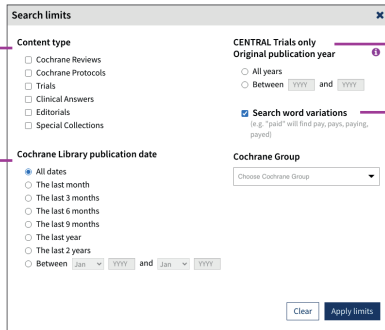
Search limits

Content type
Cochrane Reviews
Cochrane Protocols
Trials
Clinical Answers
Editorials
Special Collections

Cochrane Library publication date
All dates
The last month
The last 3 months
The last 6 months
The last 9 months
The last year
The last 2 years
Between Jan YYYY and Jan YYYY

CENTRAL Trials only
Original publication year
All years
Between YYYY and YYYY

Search word variations
(e.g. "paid" will find pay, pays, paying, payed)

Cochrane Group
Choose Cochrane Group

Clear
Apply limits